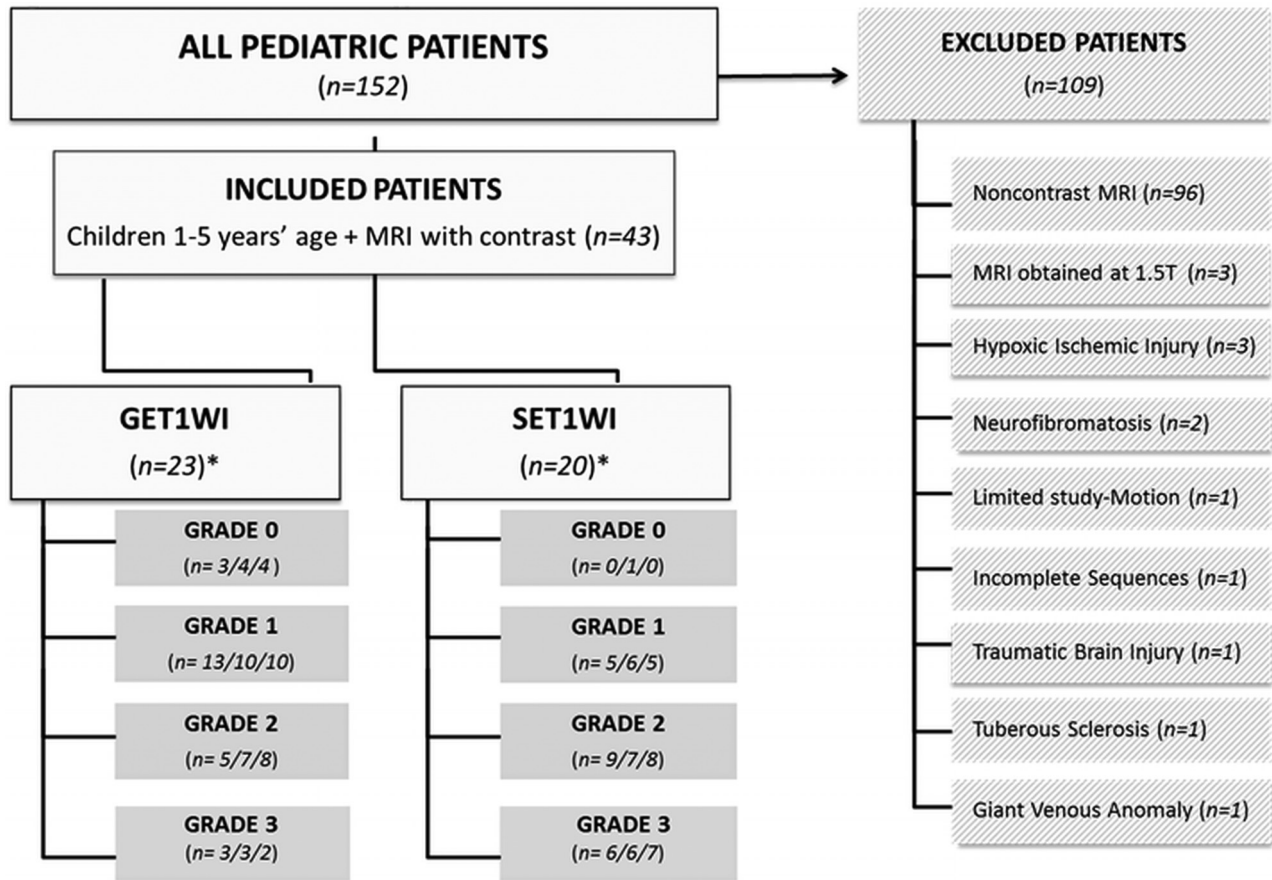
ALL PEDIATRIC PATIENTS
(n=152)

EXCLUDED PATIENTS
(n=109)

Noncontrast MRI (n=96)

MRI obtained at 1.5T (n=3)

Hypoxic Ischemic Injury (n=3)

Neurofibromatosis (n=2)

Limited study-Motion (n=1)

Incomplete Sequences (n=1)

Traumatic Brain Injury (n=1)

Tuberous Sclerosis (n=1)

Giant Venous Anomaly (n=1)

INCLUDED PATIENTS
Children 1-5 years' age + MRI with contrast (n=43)

GET1WI
(n=23)*

GRADE 0
(n= 3/4/4 )

GRADE 1
(n= 13/10/10)

GRADE 2
(n= 5/7/8)

GRADE 3
(n= 3/3/2)

SET1WI
(n=20)*

GRADE 0
(n= 0/1/0)

GRADE 1
(n= 5/6/5)

GRADE 2
(n= 9/7/8)

GRADE 3
(n= 6/6/7)